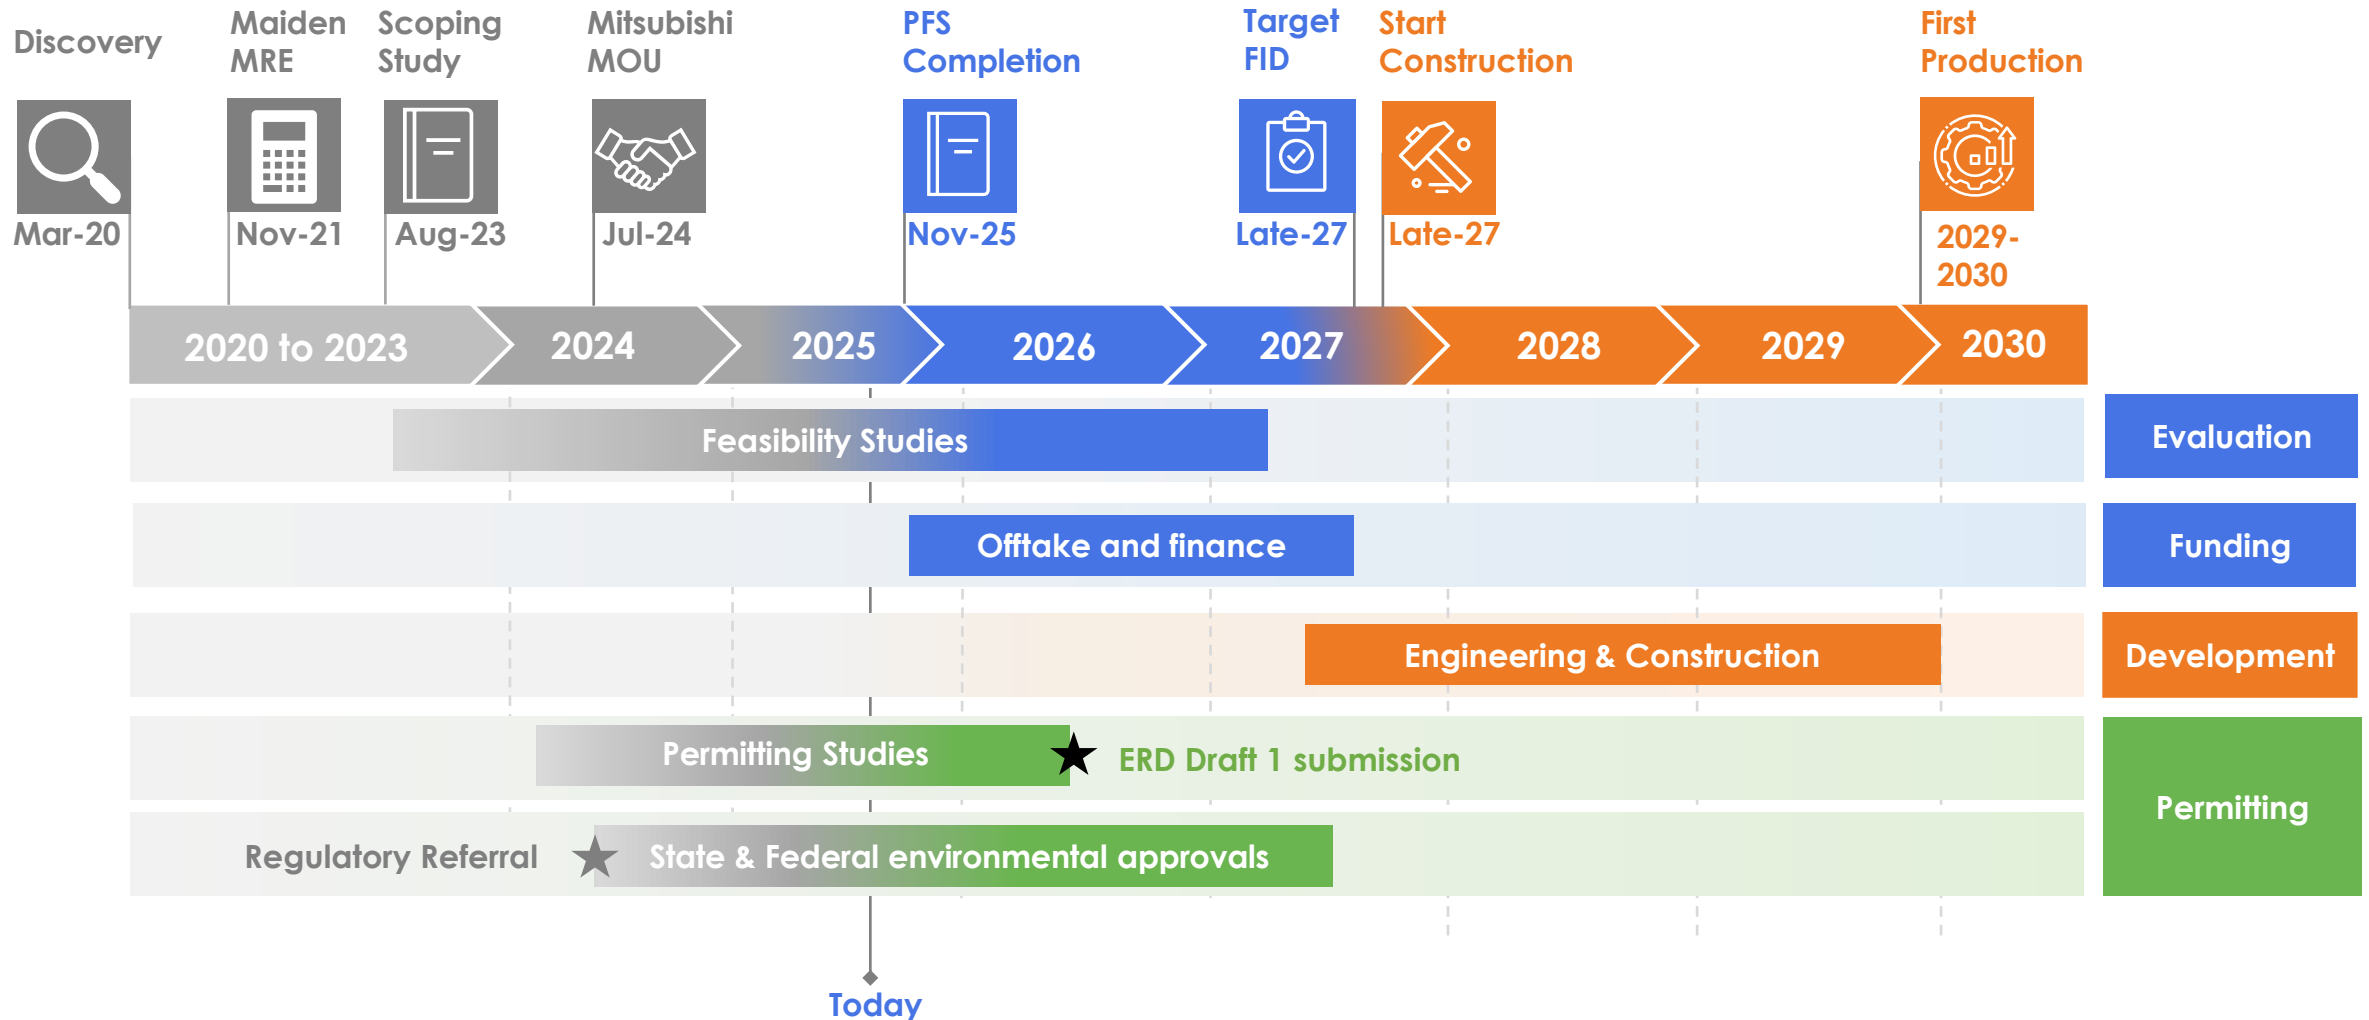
Discovery

Mar-20

Maiden MRE

Nov-21

Scoping Study

Aug-23

Mitsubishi MOU

Jul-24

PFS Completion

Nov-25

Target FID

Late-27

Start Construction

Late-27

First Production

2029-2030

2020 to 2023 | 2024 | 2025 | 2026 | 2027 | 2028 | 2029 | 2030

Feasibility Studies

Evaluation

Offtake and finance

Funding

Engineering & Construction

Development

Permitting Studies

ERD Draft 1 submission

Regulatory Referral

State & Federal environmental approvals

Permitting

Today